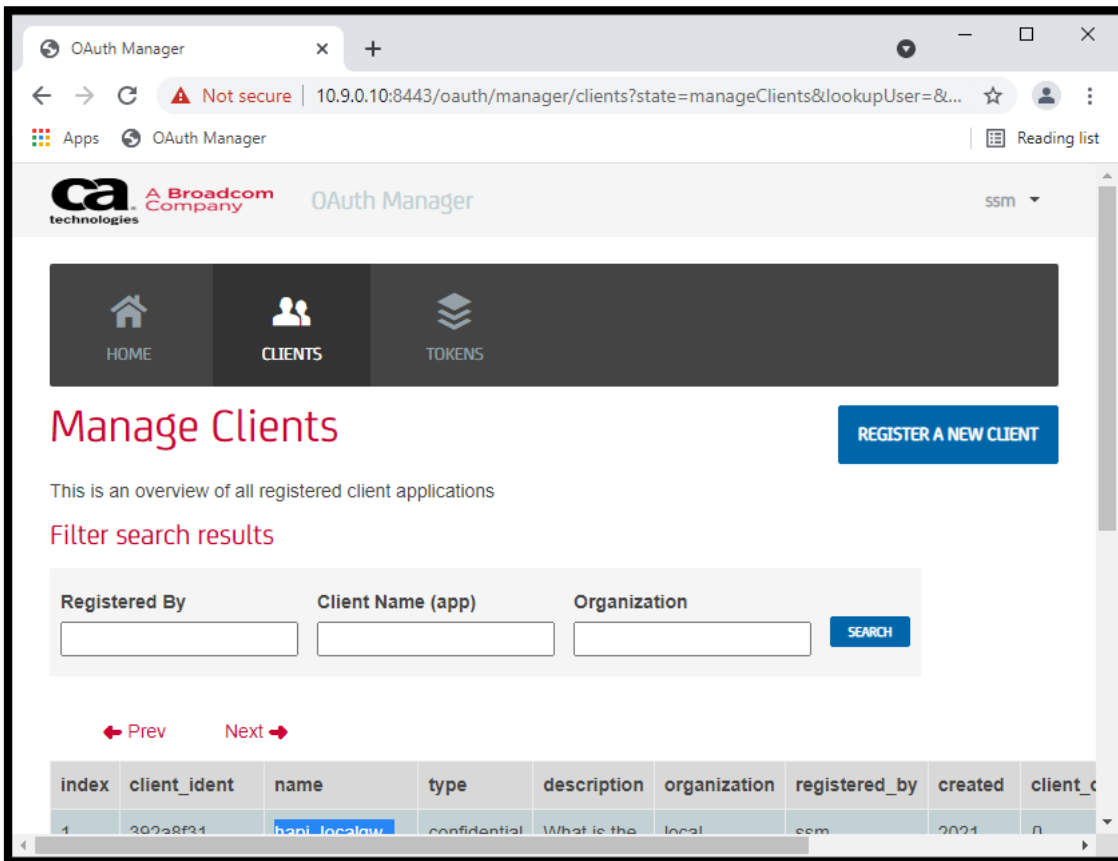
OAuth Manager

Not secure | 10.9.0.10:8443/oauth/manager/clients?state=manageClients&lookupUser=&...

Apps OAuth Manager Reading list

ca technologies A Broadcom Company OAuth Manager ssm

HOME CLIENTS TOKENS

Manage Clients

REGISTER A NEW CLIENT

This is an overview of all registered client applications

Filter search results

Registered By Client Name (app) Organization

SEARCH

Prev Next

| index | client_ident | name | type | description | organization | registered_by | created | client_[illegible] |
|---|---|---|---|---|---|---|---|---|
| 1 | 392a8f31 | hapi_localgw | confidential | What is the | local | ssm | 2021 | 0 |